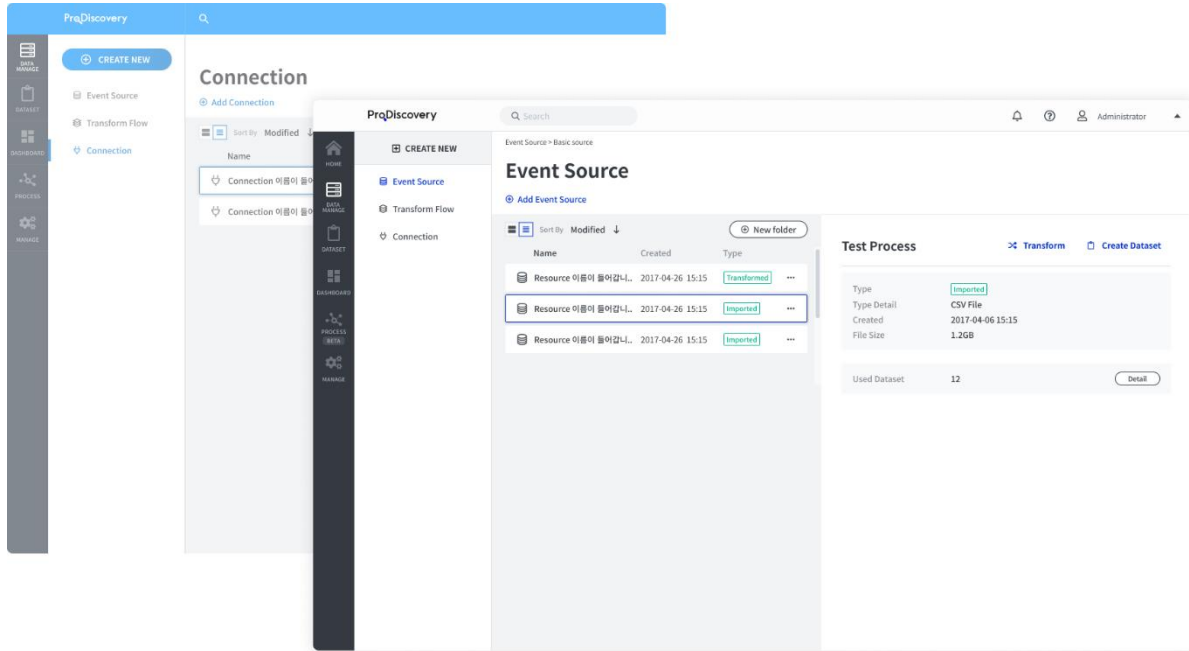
ProDiscovery

DATA MANAGE
DATASET
DASHBOARD
PROCESS
MANAGE

CREATE NEW
Event Source
Transform Flow
Connection

Connection
Add Connection
Sort By Modified
Name
Connection 이름이 들어
Connection 이름이 들어

ProDiscovery
Search
Administrator

HOME
DATA MANAGE
DATASET
DASHBOARD
PROCESS BETA
MANAGE

CREATE NEW
Event Source
Transform Flow
Connection

Event Source > Basic source
Event Source
Add Event Source
Sort By Modified
New folder

| Name | Created | Type |
|---|---|---|
| Resource 이름이 들어갑니.. | 2017-04-26 15:15 | Transformed |
| Resource 이름이 들어갑니.. | 2017-04-26 15:15 | Imported |
| Resource 이름이 들어갑니.. | 2017-04-26 15:15 | Imported |

Test Process
Transform
Create Dataset

Type Imported
Type Detail CSV File
Created 2017-04-06 15:15
File Size 1.2GB

Used Dataset 12
Detail